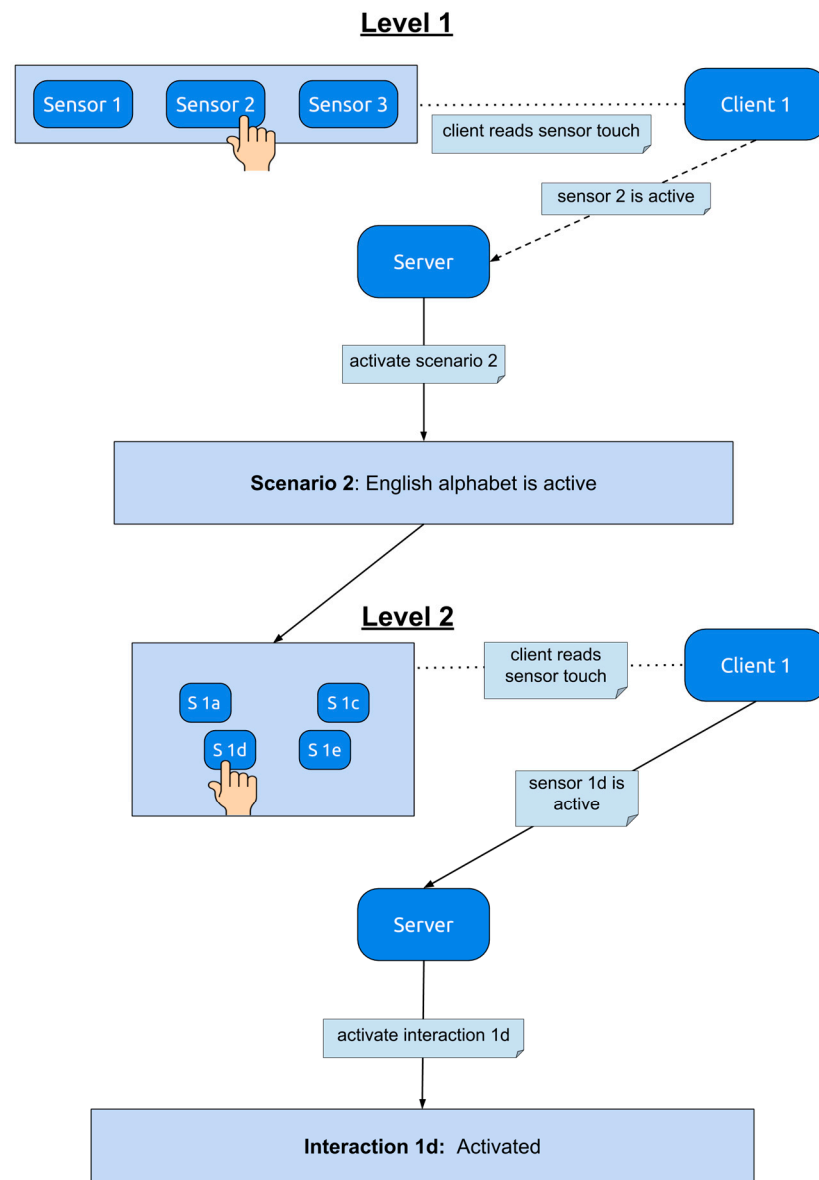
Level 1

Sensor 1

Sensor 2

Sensor 3

Client 1

client reads sensor touch

sensor 2 is active

Server

activate scenario 2

**Scenario 2**: English alphabet is active

Level 2

S 1a

S 1c

S 1d

S 1e

client reads sensor touch

Client 1

sensor 1d is active

Server

activate interaction 1d

**Interaction 1d:** Activated